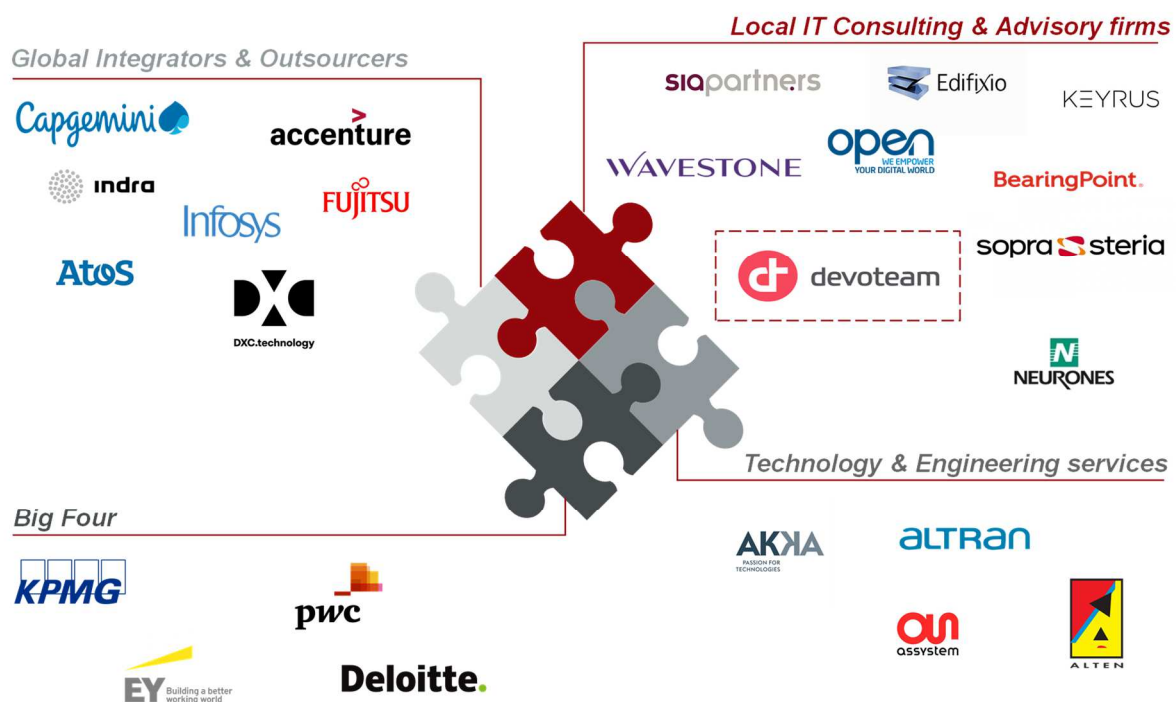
Local IT Consulting & Advisory firms

Global Integrators & Outsourcers

Capgemini

accenture

indra

FUJITSU

Infosys

AtoS

DXC.technology

siapartners

Edifixio

KEYRUS

WAVESTONE

open
WE EMPOWER YOUR DIGITAL WORLD

BearingPoint.

devoteam

sopra steria

NEURONES

Technology & Engineering services

Big Four

AKKA
PASSION FOR TECHNOLOGIES

ALTRAN

KPMG

pwc

assystem

ALTEN

EY Building a better working world

Deloitte.